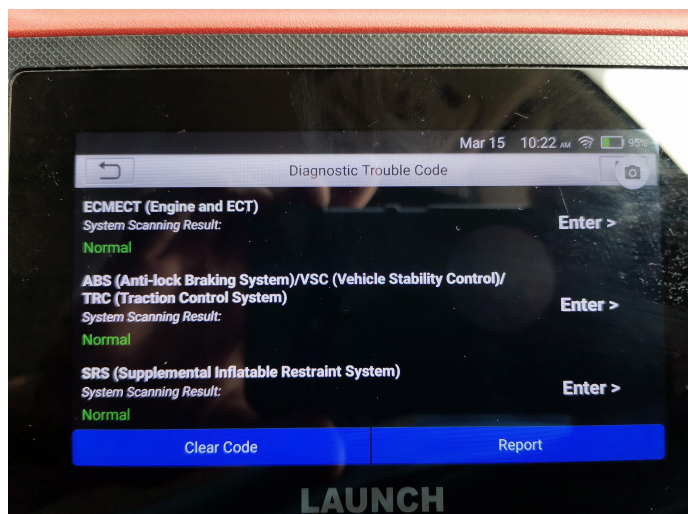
Mar 15 10:22 AM 95%

Diagnostic Trouble Code

ECMECT (Engine and ECT)
System Scanning Result:
Normal
Enter >

ABS (Anti-lock Braking System)/VSC (Vehicle Stability Control)/ TRC (Traction Control System)
System Scanning Result:
Normal
Enter >

SRS (Supplemental Inflatable Restraint System)
System Scanning Result:
Normal
Enter >

Clear Code
Report

LAUNCH